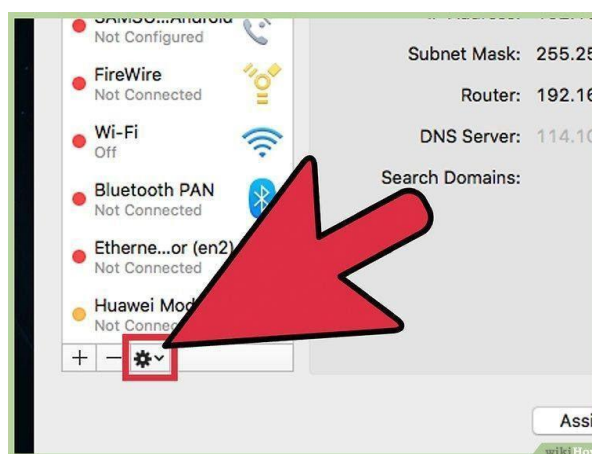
SAMSU...Android
Not Configured
FireWire
Not Connected
Wi-Fi
Off
Bluetooth PAN
Not Connected
Etherne...or (en2)
Not Connected
Huawei Mod
Not Conne
+ −
Subnet Mask: 255.25
Router: 192.16
DNS Server: 114.1
Search Domains:
Assi
wikiHo